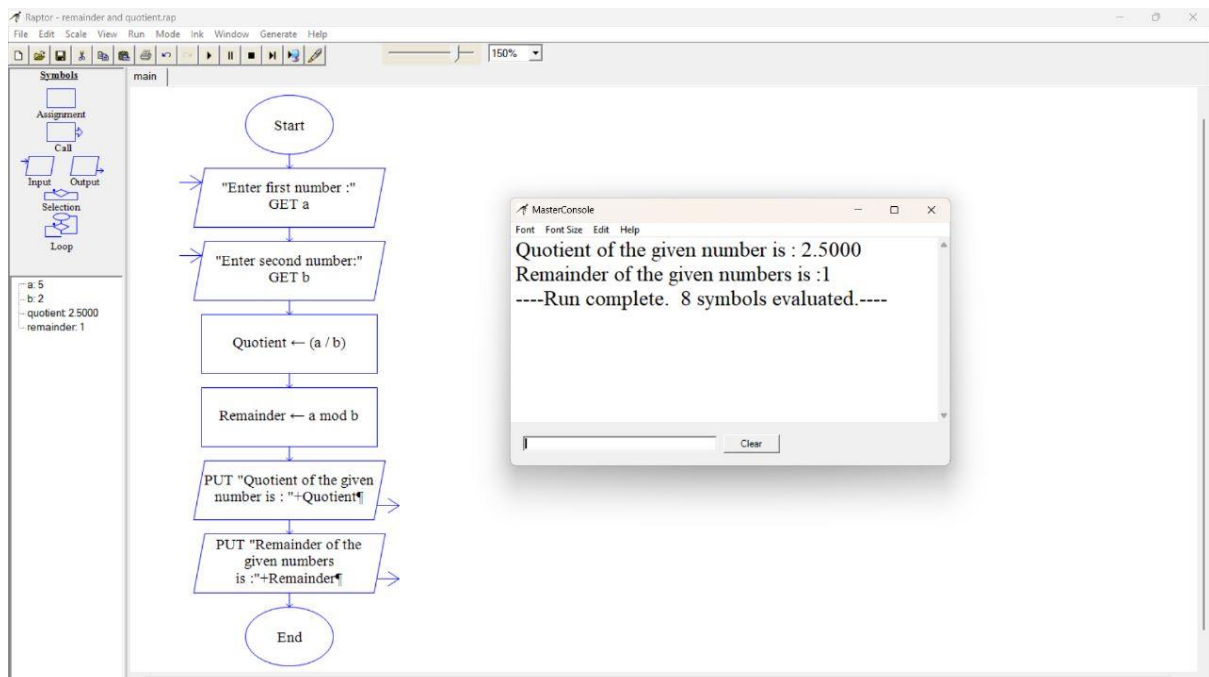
Raptor - remainder and quotient.rap
File Edit Scale View Run Mode Ink Window Generate Help
150%
Symbols
main
Assignment
Call
Input Output
Selection
Loop
a: 5
b: 2
quotient: 2.5000
remainder: 1

Start

"Enter first number :"
GET a

"Enter second number:"
GET b

Quotient ← (a / b)

Remainder ← a mod b

PUT "Quotient of the given number is : "+Quotient¶

PUT "Remainder of the given numbers is :"+Remainder¶

End

MasterConsole
Font Font Size Edit Help
Quotient of the given number is : 2.5000
Remainder of the given numbers is :1
----Run complete. 8 symbols evaluated.----
Clear